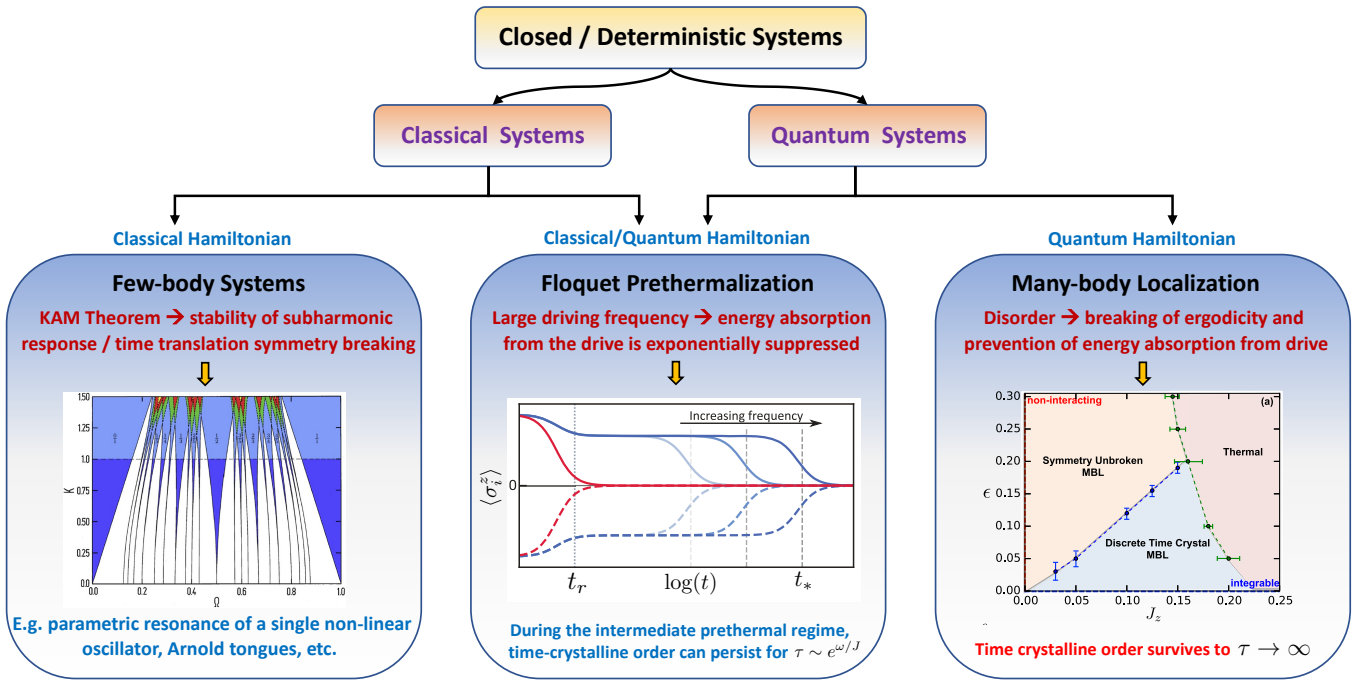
Closed / Deterministic Systems

Classical Systems

Quantum Systems

Classical Hamiltonian

Classical/Quantum Hamiltonian

Quantum Hamiltonian

Few-body Systems

KAM Theorem → stability of subharmonic response / time translation symmetry breaking

1.50
1.25
1.0
0.75
0.50
0.25
0.0
K
0.0 0.2 0.4 0.6 0.8 1.0
Ω

E.g. parametric resonance of a single non-linear oscillator, Arnold tongues, etc.

Floquet Prethermalization

Large driving frequency → energy absorption from the drive is exponentially suppressed

Increasing frequency

$\langle \sigma_i^z \rangle$

0

$t_r$ $\log(t)$ $t_*$

During the intermediate prethermal regime, time-crystalline order can persist for $\tau \sim e^{\omega/J}$

Many-body Localization

Disorder → breaking of ergodicity and prevention of energy absorption from drive

non-interacting

(a)

Symmetry Unbroken MBL

Thermal

Discrete Time Crystal MBL

integrable

0.30
0.25
0.20
0.15
0.10
0.05
0.00
$\epsilon$
0.00 0.05 0.10 0.15 0.20 0.25
$J_z$

Time crystalline order survives to $\tau \to \infty$